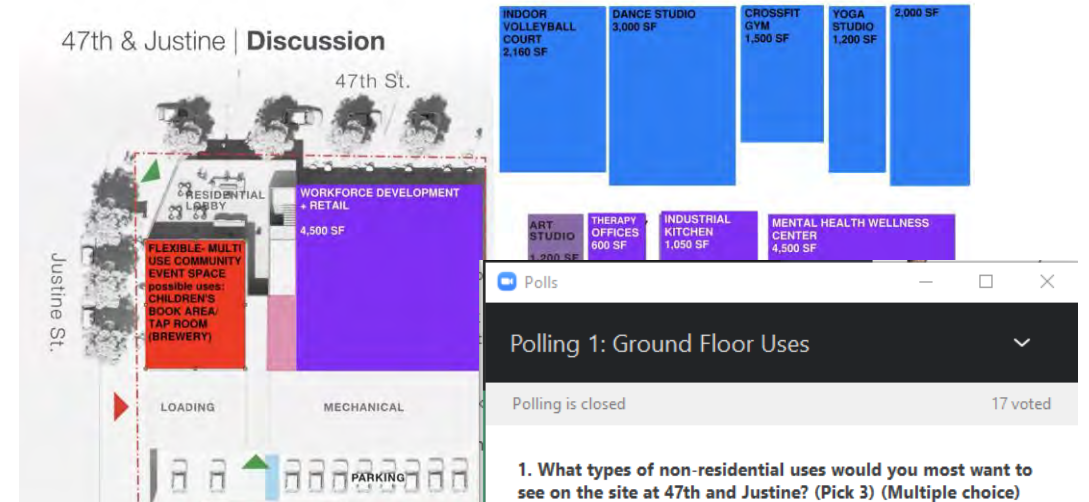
47th & Justine | Discussion

47th St.

Justine St.

RESIDENTIAL LOBBY

WORKFORCE DEVELOPMENT + RETAIL

4,500 SF

FLEXIBLE- MULTI USE COMMUNITY EVENT SPACE possible uses: CHILDREN'S BOOK AREA/ TAP ROOM (BREWERY)

LOADING

MECHANICAL

PARKING

INDOOR VOLLEYBALL COURT 2,160 SF

DANCE STUDIO 3,000 SF

CROSSFIT GYM 1,500 SF

YOGA STUDIO 1,200 SF

2,000 SF

ART STUDIO 1,200 SF

THERAPY OFFICES 600 SF

INDUSTRIAL KITCHEN 1,050 SF

MENTAL HEALTH WELLNESS CENTER 4,500 SF

Polls

Polling 1: Ground Floor Uses

Polling is closed

17 voted

1. What types of non-residential uses would you most want to see on the site at 47th and Justine? (Pick 3) (Multiple choice)